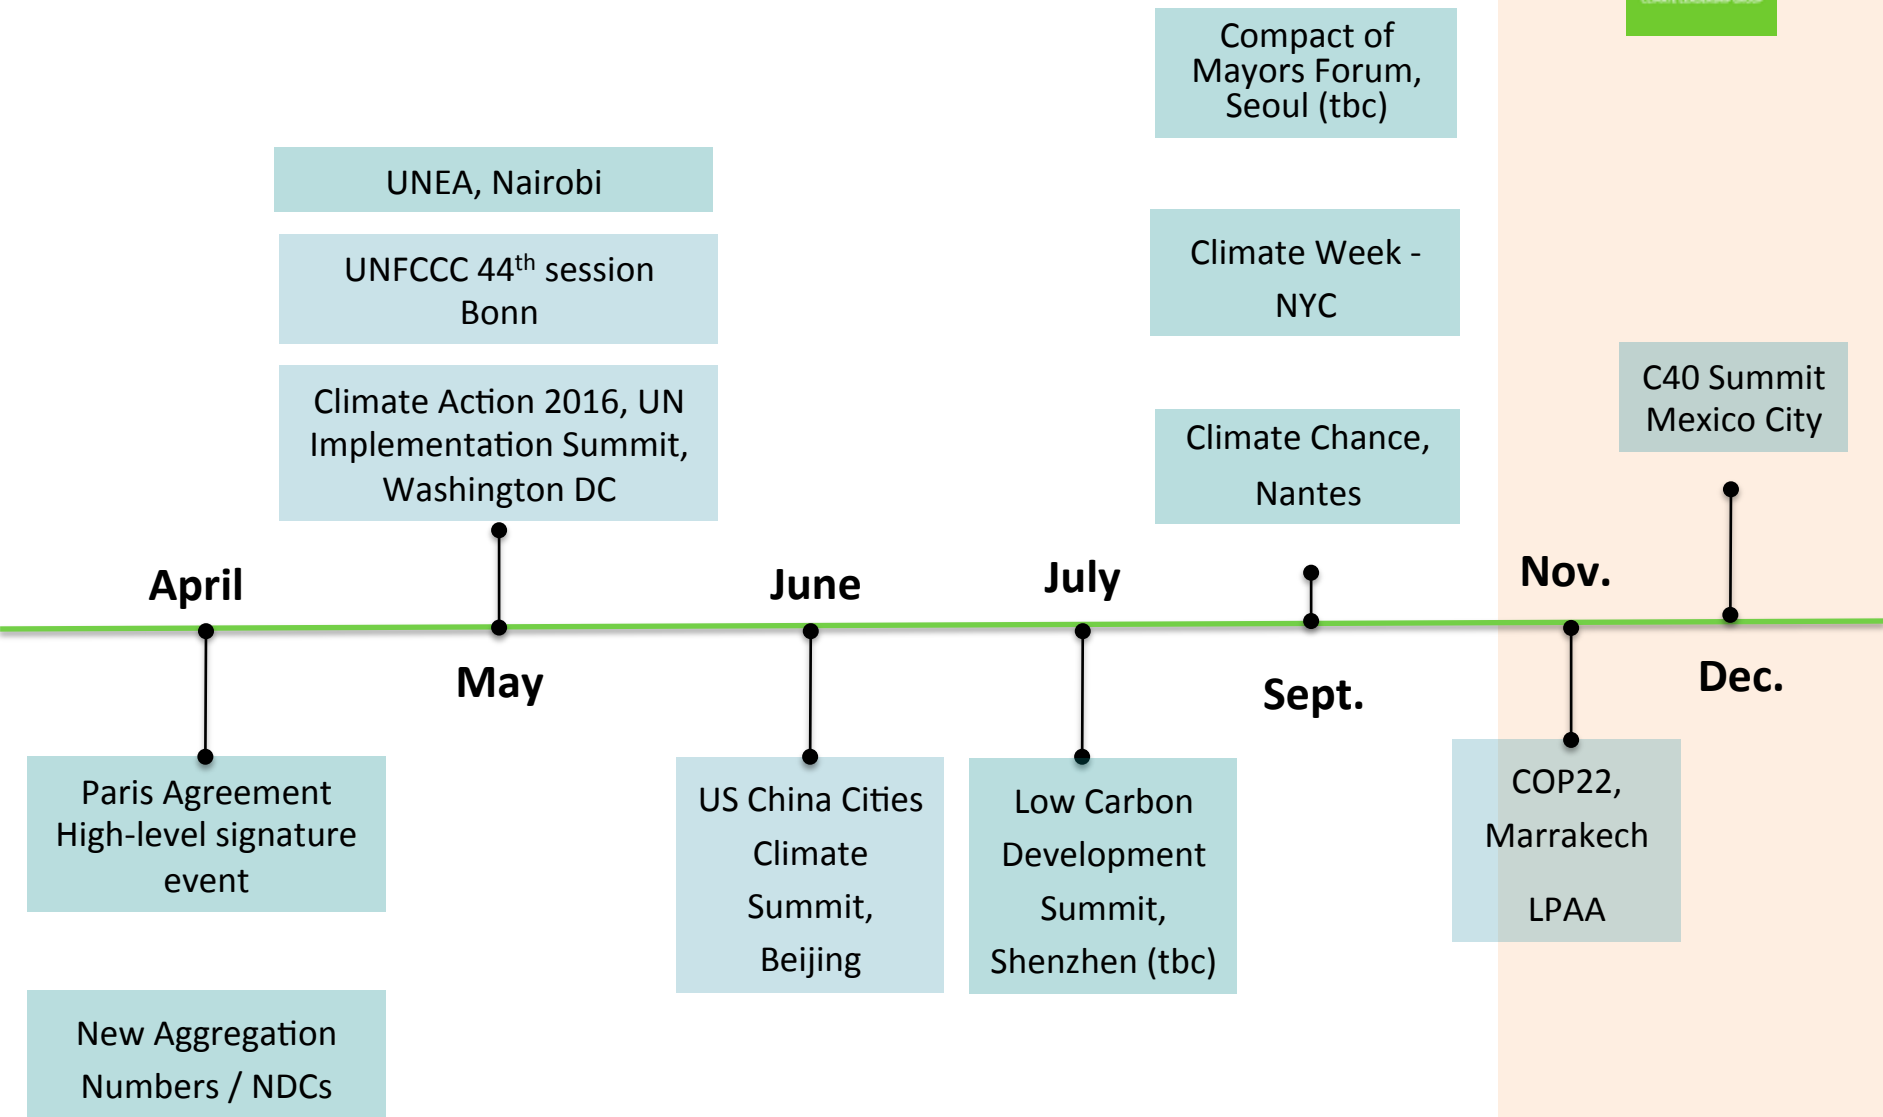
Compact of Mayors Forum, Seoul (tbc)

UNEA, Nairobi

UNFCCC 44$^{th}$ session Bonn

Climate Action 2016, UN Implementation Summit, Washington DC

Climate Week - NYC

Climate Chance, Nantes

C40 Summit Mexico City

April

May

June

July

Sept.

Nov.

Dec.

Paris Agreement High-level signature event

New Aggregation Numbers / NDCs

US China Cities Climate Summit, Beijing

Low Carbon Development Summit, Shenzhen (tbc)

COP22, Marrakech

LPAA